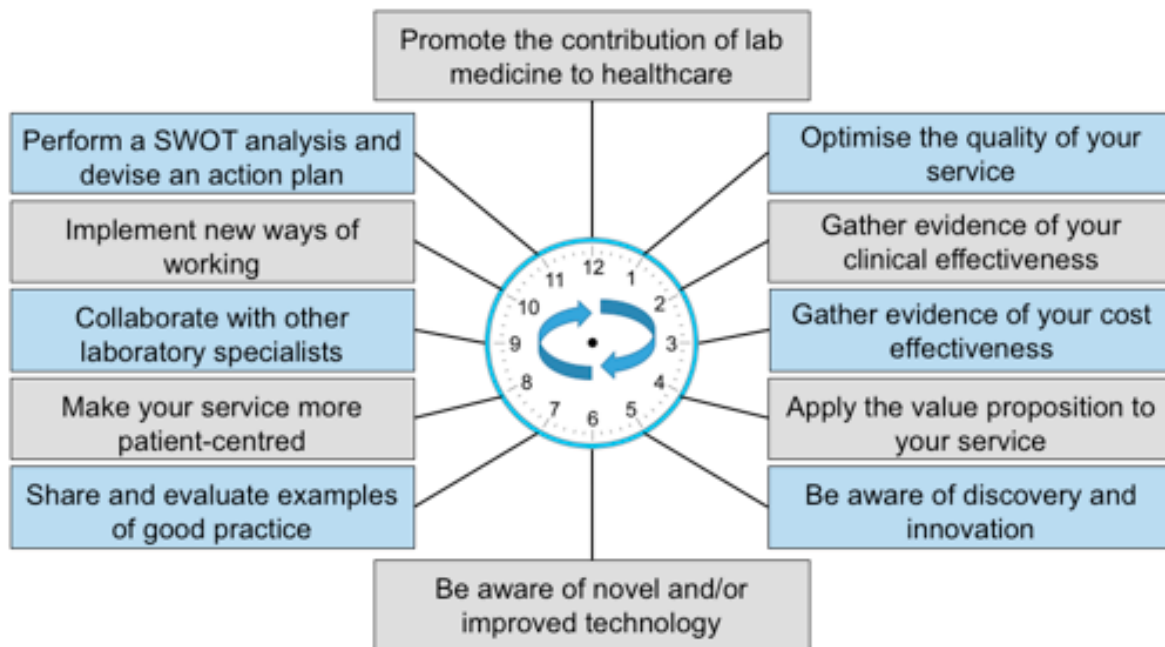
Promote the contribution of lab medicine to healthcare

Perform a SWOT analysis and devise an action plan

Optimise the quality of your service

Implement new ways of working

Gather evidence of your clinical effectiveness

Collaborate with other laboratory specialists

Gather evidence of your cost effectiveness

Make your service more patient-centred

Apply the value proposition to your service

Share and evaluate examples of good practice

Be aware of discovery and innovation

Be aware of novel and/or improved technology

12 1 2 3 4 5 6 7 8 9 10 11